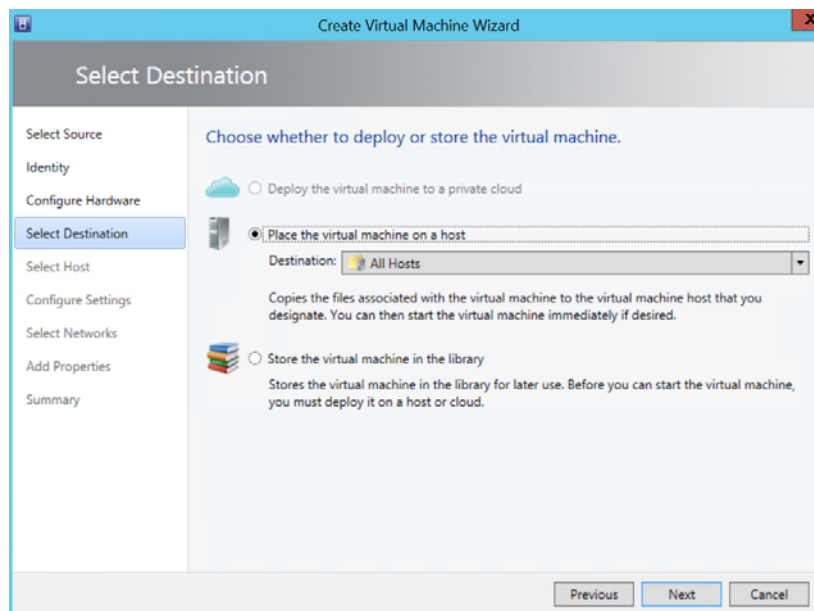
Create Virtual Machine Wizard

X

Select Destination

Select Source
Identity
Configure Hardware
Select Destination
Select Host
Configure Settings
Select Networks
Add Properties
Summary

Choose whether to deploy or store the virtual machine.

Deploy the virtual machine to a private cloud

Place the virtual machine on a host

Destination: All Hosts

Copies the files associated with the virtual machine to the virtual machine host that you designate. You can then start the virtual machine immediately if desired.

Store the virtual machine in the library

Stores the virtual machine in the library for later use. Before you can start the virtual machine, you must deploy it on a host or cloud.

Previous
Next
Cancel